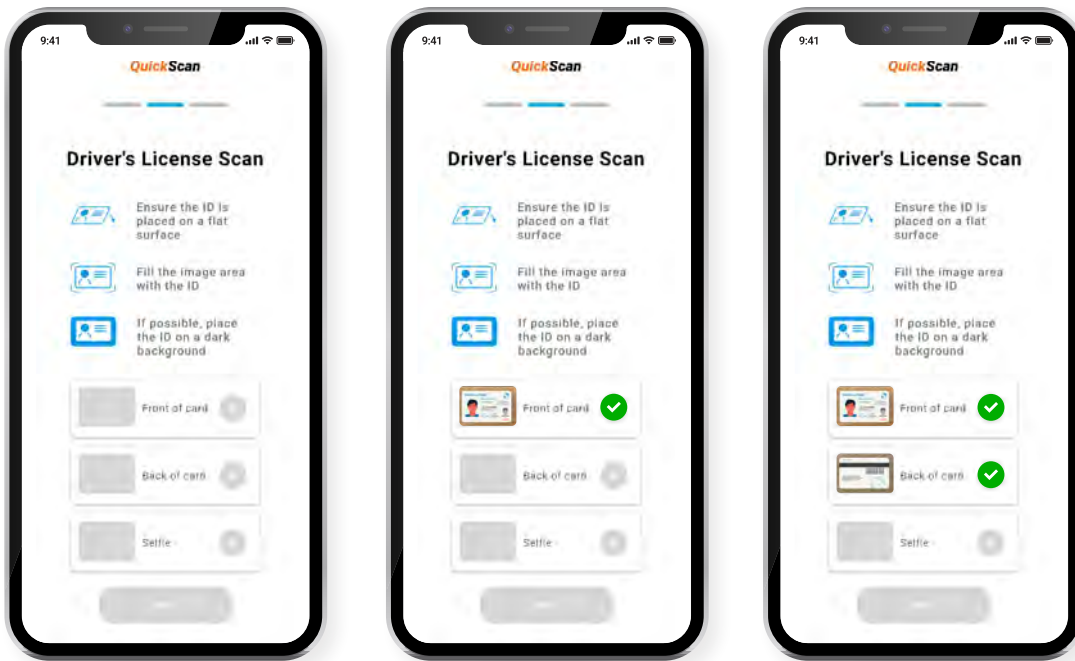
9:41

QuickScan

Driver's License Scan

Ensure the ID is placed on a flat surface

Fill the image area with the ID

If possible, place the ID on a dark background

Front of card

Back of card

Selfie

9:41

QuickScan

Driver's License Scan

Ensure the ID is placed on a flat surface

Fill the image area with the ID

If possible, place the ID on a dark background

Front of card

Back of card

Selfie

9:41

QuickScan

Driver's License Scan

Ensure the ID is placed on a flat surface

Fill the image area with the ID

If possible, place the ID on a dark background

Front of card

Back of card

Selfie